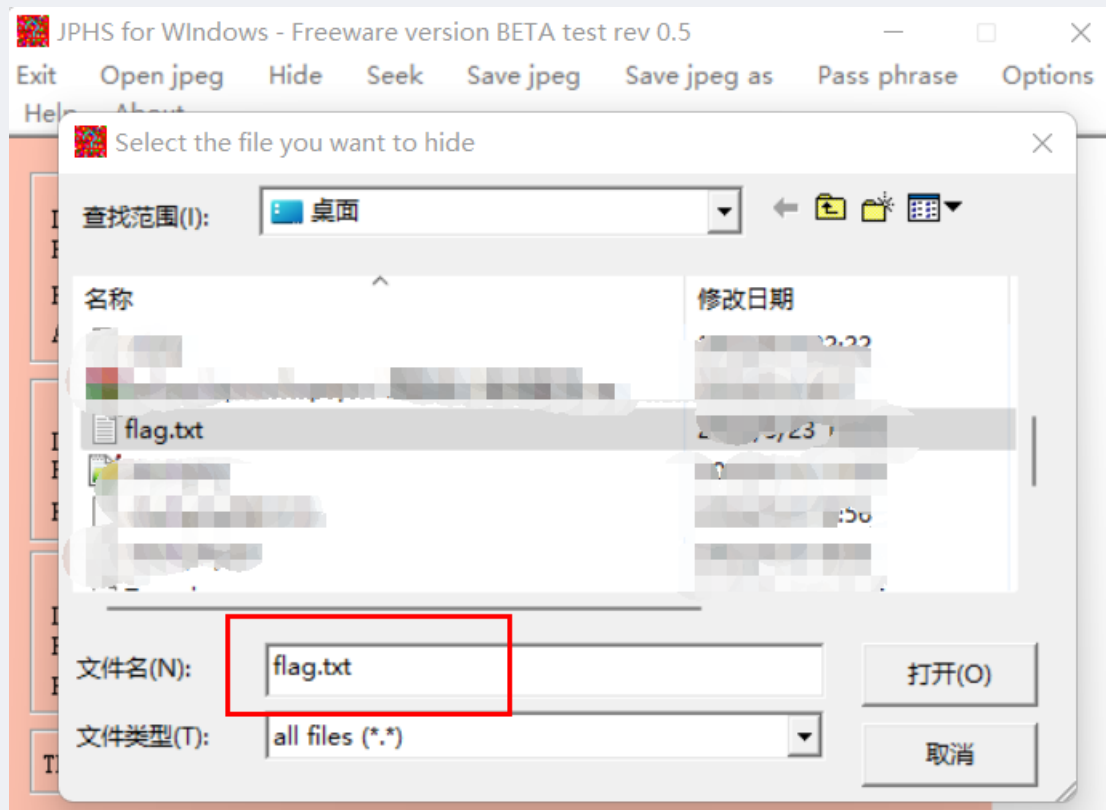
JPHS for WIndows - Freeware version BETA test rev 0.5

Exit Open jpeg Hide Seek Save jpeg Save jpeg as Pass phrase Options Help About

Select the file you want to hide

查找范围(I): 桌面

| 名称 | 修改日期 |
|---|---|
| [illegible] | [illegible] |
| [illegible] | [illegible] |
| flag.txt | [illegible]/23 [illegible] |
| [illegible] | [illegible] |
| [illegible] | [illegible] |
| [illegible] | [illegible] |

文件名(N): flag.txt
打开(O)

文件类型(T): all files (*.*)
取消